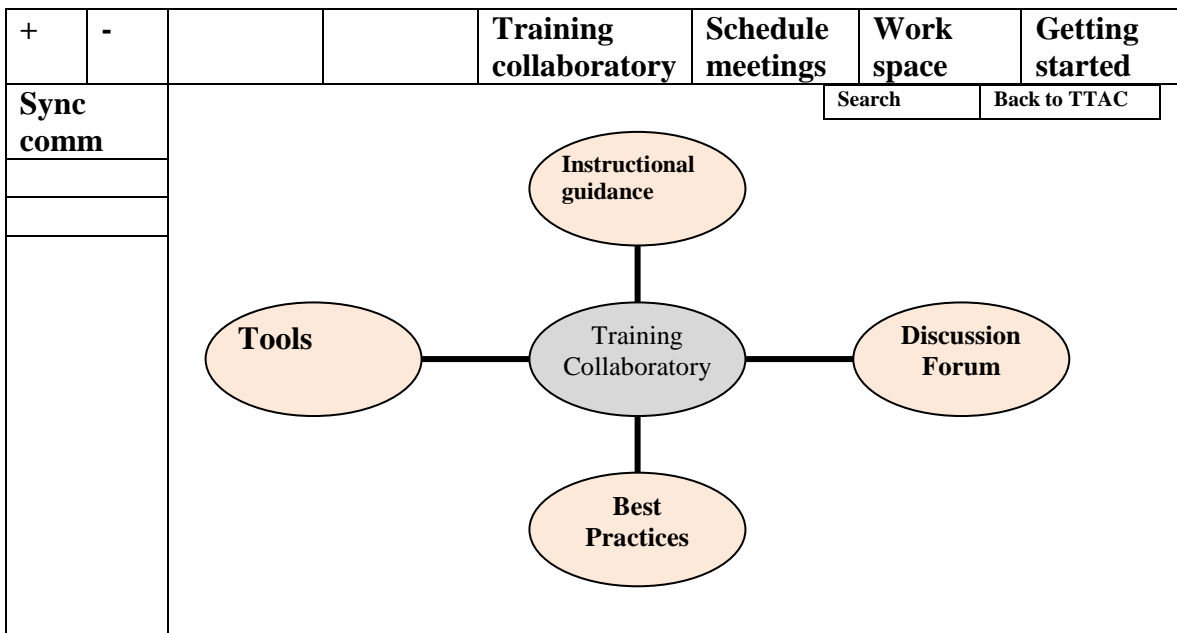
| + | - | | | Training collaboratory | Schedule meetings | Work space | Getting started |
|---|---|---|---|---|---|---|---|

Sync comm

Search | Back to TTAC

Instructional guidance

Tools

Training Collaboratory

Discussion Forum

Best Practices